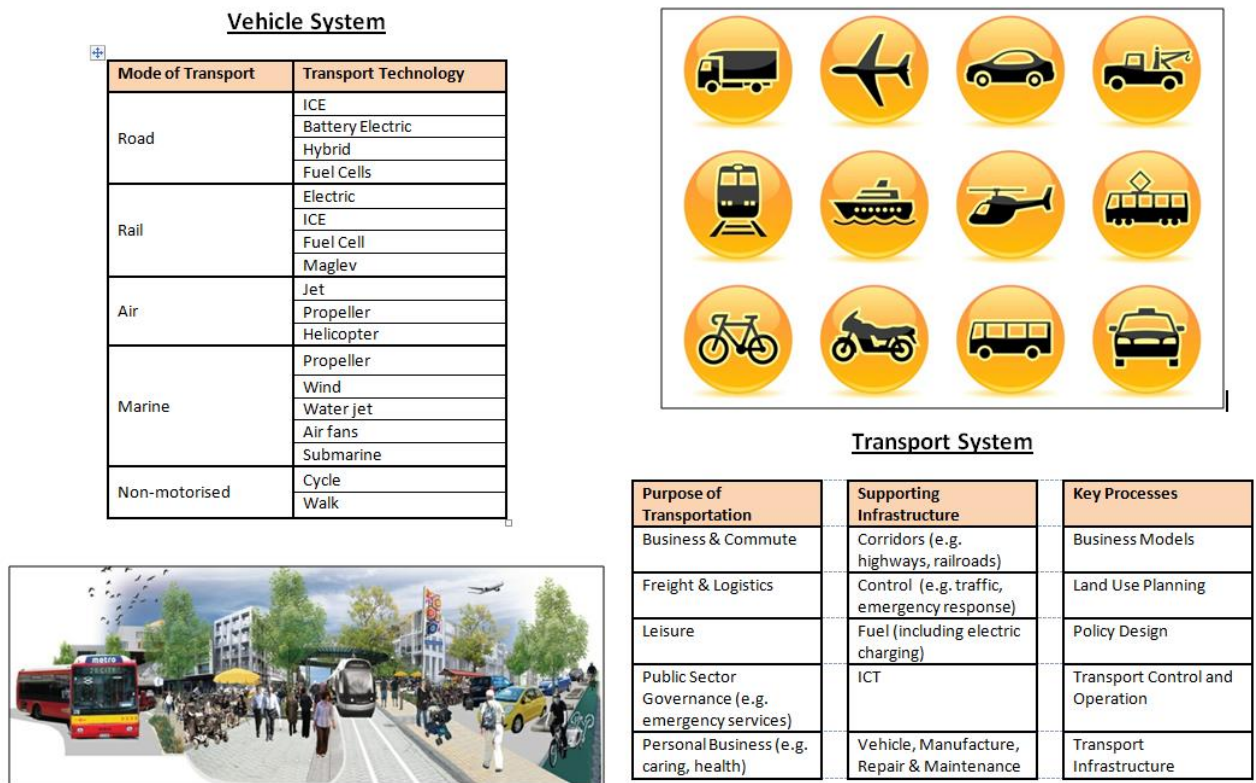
Vehicle System

| Mode of Transport | Transport Technology |
|---|---|
| Road | ICE |
| | Battery Electric |
| | Hybrid |
| | Fuel Cells |
| Rail | Electric |
| | ICE |
| | Fuel Cell |
| | Maglev |
| Air | Jet |
| | Propeller |
| | Helicopter |
| Marine | Propeller |
| | Wind |
| | Water jet |
| | Air fans |
| | Submarine |
| Non-motorised | Cycle |
| | Walk |

metro

Transport System

| Purpose of Transportation | Supporting Infrastructure | Key Processes |
|---|---|---|
| Business & Commute | Corridors (e.g. highways, railroads) | Business Models |
| Freight & Logistics | Control (e.g. traffic, emergency response) | Land Use Planning |
| Leisure | Fuel (including electric charging) | Policy Design |
| Public Sector Governance (e.g. emergency services) | ICT | Transport Control and Operation |
| Personal Business (e.g. caring, health) | Vehicle, Manufacture, Repair & Maintenance | Transport Infrastructure |